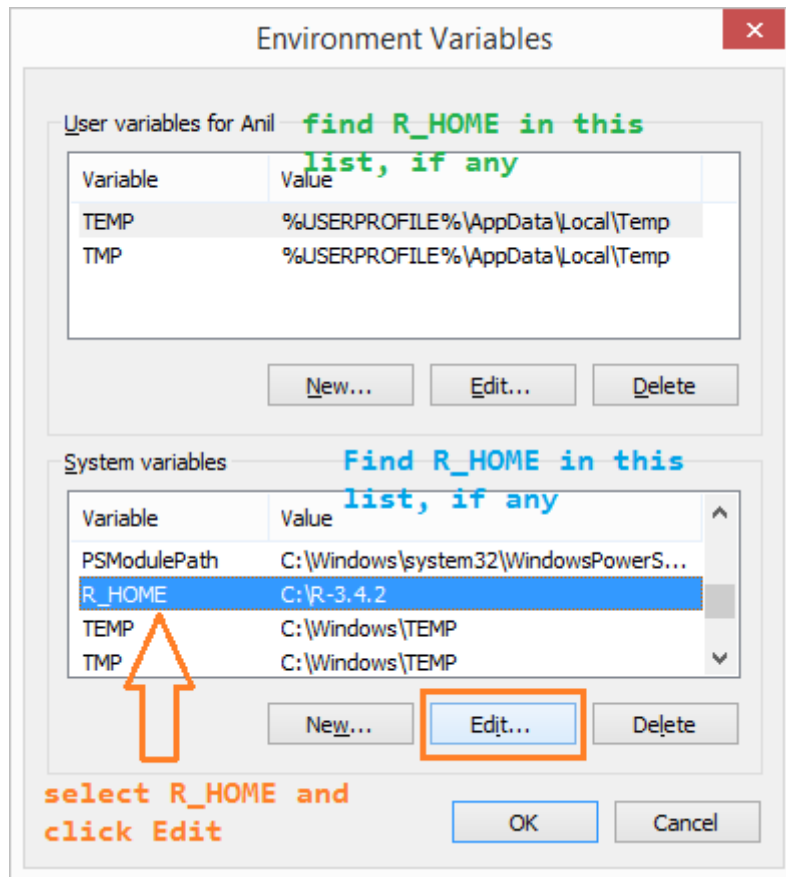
Environment Variables

User variables for Anil

find R_HOME in this list, if any

| Variable | Value |
|---|---|
| TEMP | %USERPROFILE%\AppData\Local\Temp |
| TMP | %USERPROFILE%\AppData\Local\Temp |

New... Edit... Delete

System variables

Find R_HOME in this list, if any

| Variable | Value |
|---|---|
| PSModulePath | C:\Windows\system32\WindowsPowerS... |
| R_HOME | C:\R-3.4.2 |
| TEMP | C:\Windows\TEMP |
| TMP | C:\Windows\TEMP |

New... Edit... Delete

select R_HOME and click Edit

OK Cancel